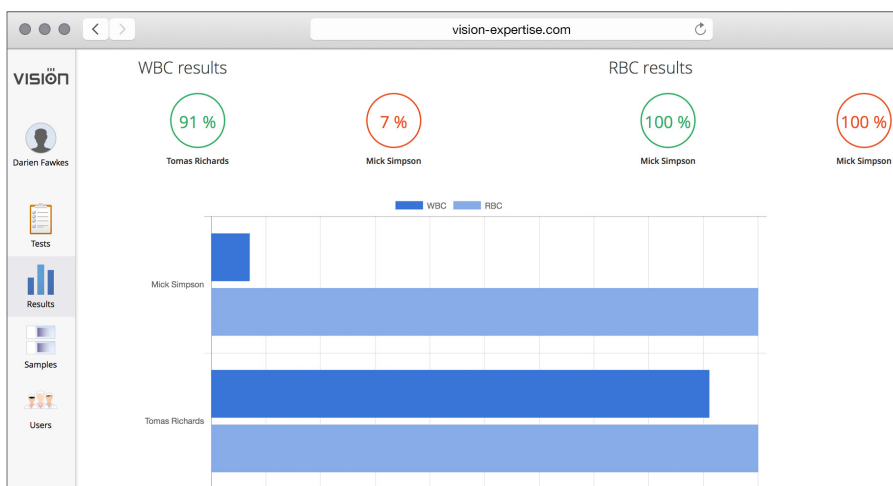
vision-expertise.com

VISION

Darien Fawkes

Tests

Results

Samples

Users

WBC results

91 %
Tomas Richards

7 %
Mick Simpson

RBC results

100 %
Mick Simpson

100 %
Mick Simpson

WBC RBC

Mick Simpson

Tomas Richards